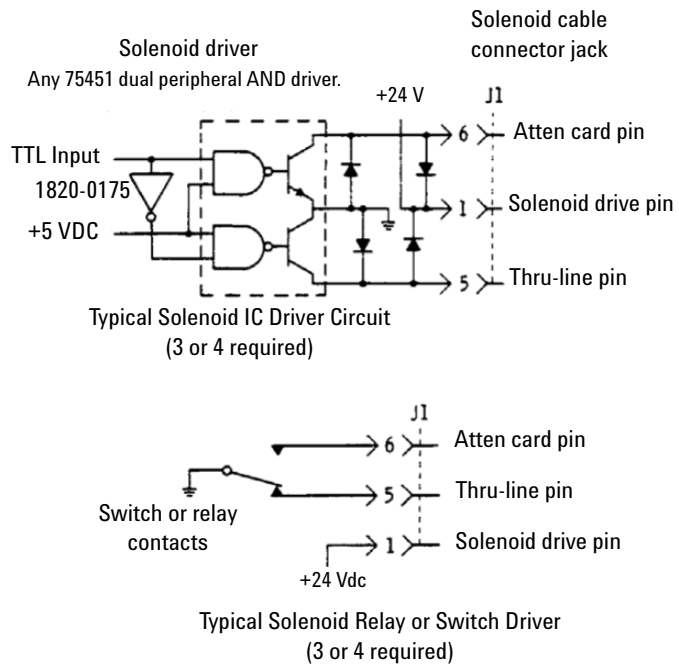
Solenoid cable connector jack

Solenoid driver

Any 75451 dual peripheral AND driver.

+24 V

J1

TTL Input

1820-0175

+5 VDC

6

Atten card pin

1

Solenoid drive pin

5

Thru-line pin

Typical Solenoid IC Driver Circuit
(3 or 4 required)

J1

6

Atten card pin

5

Thru-line pin

Switch or relay contacts

1

Solenoid drive pin

+24 Vdc

Typical Solenoid Relay or Switch Driver
(3 or 4 required)